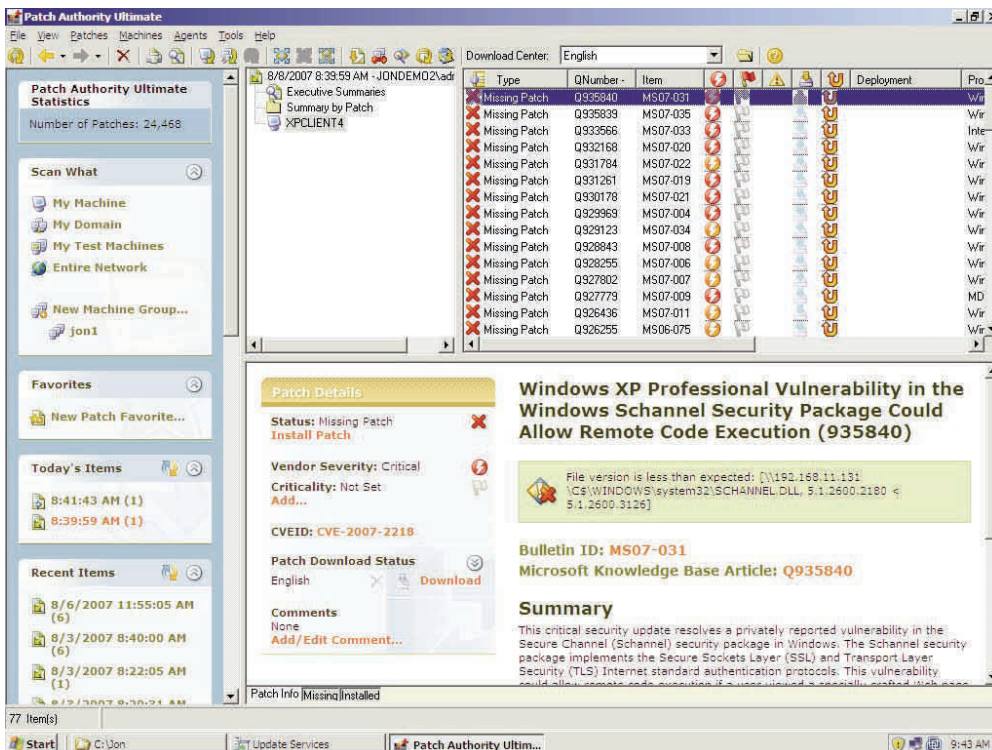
Patch Authority Ultimate

File View Patches Machines Agents Tools Help

Download Center: English

Patch Authority Ultimate Statistics

Number of Patches: 24,468

Scan What

My Machine

My Domain

My Test Machines

Entire Network

New Machine Group...

jon1

Favorites

New Patch Favorite...

Today's Items

8:41:43 AM (1)

8:39:59 AM (1)

Recent Items

8/6/2007 11:55:05 AM (6)

8/3/2007 8:40:00 AM (6)

8/3/2007 8:22:05 AM (1)

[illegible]

8/8/2007 8:39:59 AM - JONDEMO2\adr

Executive Summaries

Summary by Patch

XPCLIENT4

| Type | QNumber | Item | Deployment | Pro |
|---|---|---|---|---|
| Missing Patch | Q935840 | MS07-031 | | Wir |
| Missing Patch | Q935839 | MS07-035 | | Wir |
| Missing Patch | Q933566 | MS07-033 | | Inte |
| Missing Patch | Q932168 | MS07-020 | | Wir |
| Missing Patch | Q931784 | MS07-022 | | Wir |
| Missing Patch | Q931261 | MS07-019 | | Wir |
| Missing Patch | Q930178 | MS07-021 | | Wir |
| Missing Patch | Q929969 | MS07-004 | | Wir |
| Missing Patch | Q929123 | MS07-034 | | Wir |
| Missing Patch | Q928843 | MS07-008 | | Wir |
| Missing Patch | Q928255 | MS07-006 | | Wir |
| Missing Patch | Q927802 | MS07-007 | | Wir |
| Missing Patch | Q927779 | MS07-009 | | MD |
| Missing Patch | Q926436 | MS07-011 | | Wir |
| Missing Patch | Q926255 | MS06-075 | | Wir |

Patch Details

Status: Missing Patch
Install Patch

Vendor Severity: Critical

Criticality: Not Set
Add...

CVEID: CVE-2007-2218

Patch Download Status

English Download

Comments
None
Add/Edit Comment...

Windows XP Professional Vulnerability in the Windows Schannel Security Package Could Allow Remote Code Execution (935840)

File version is less than expected: [\\192.168.11.131\C$\WINDOWS\system32\SCHANNEL.DLL, 5.1.2600.2180 < 5.1.2600.3126]

Bulletin ID: MS07-031

Microsoft Knowledge Base Article: Q935840

Summary

This critical security update resolves a privately reported vulnerability in the Secure Channel (Schannel) security package in Windows. The Schannel security package implements the Secure Sockets Layer (SSL) and Transport Layer Security (TLS) Internet standard authentication protocols. This vulnerability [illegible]

Patch Info Missing Installed

77 Item(s)

Start C:\Jon Update Services Patch Authority Ultim... 9:43 AM